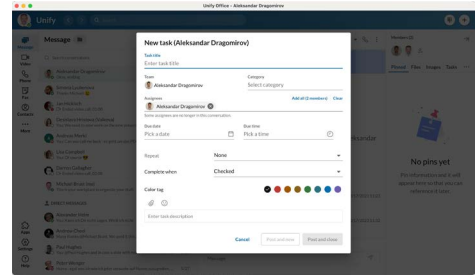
Unify Office - Aleksandar Dragomirov

Unify

Message

New task (Aleksandar Dragomirov)

Task title
Enter task title

Team
Aleksandar Dragomirov

Category
Select category

Assignee
Add all (2 members) Clear
Aleksandar Dragomirov
Some assignees are no longer in this conversation.

Due date
Pick a date

Due time
Pick a time

Repeat
None

Complete when
Checked

Color tag

Enter task description

Cancel
Post and new
Post and close

No pins yet

Pinned Files Images Tasks

Video
Phone
Contacts
More
Apps
Settings
Help